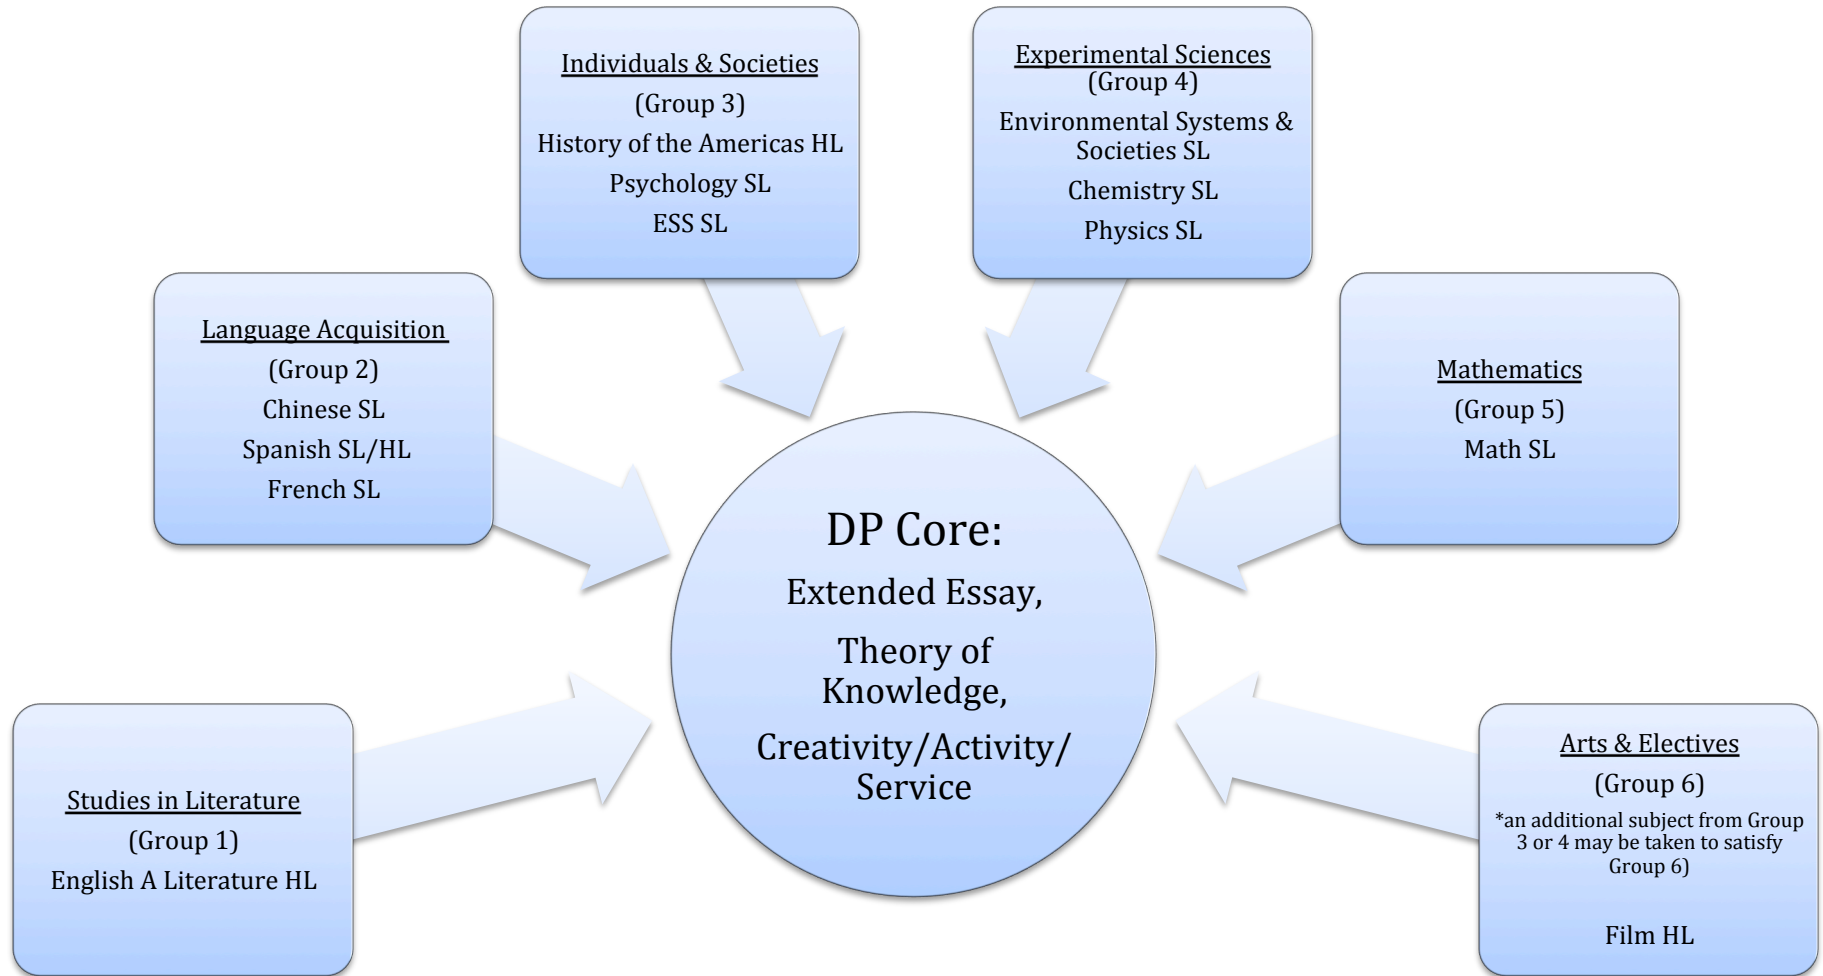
Individuals & Societies
(Group 3)
History of the Americas HL
Psychology SL
ESS SL

Experimental Sciences
(Group 4)
Environmental Systems & Societies SL
Chemistry SL
Physics SL

Language Acquisition
(Group 2)
Chinese SL
Spanish SL/HL
French SL

Mathematics
(Group 5)
Math SL

DP Core:
Extended Essay,
Theory of Knowledge,
Creativity/Activity/Service

Studies in Literature
(Group 1)
English A Literature HL

Arts & Electives
(Group 6)
*an additional subject from Group 3 or 4 may be taken to satisfy Group 6)

Film HL